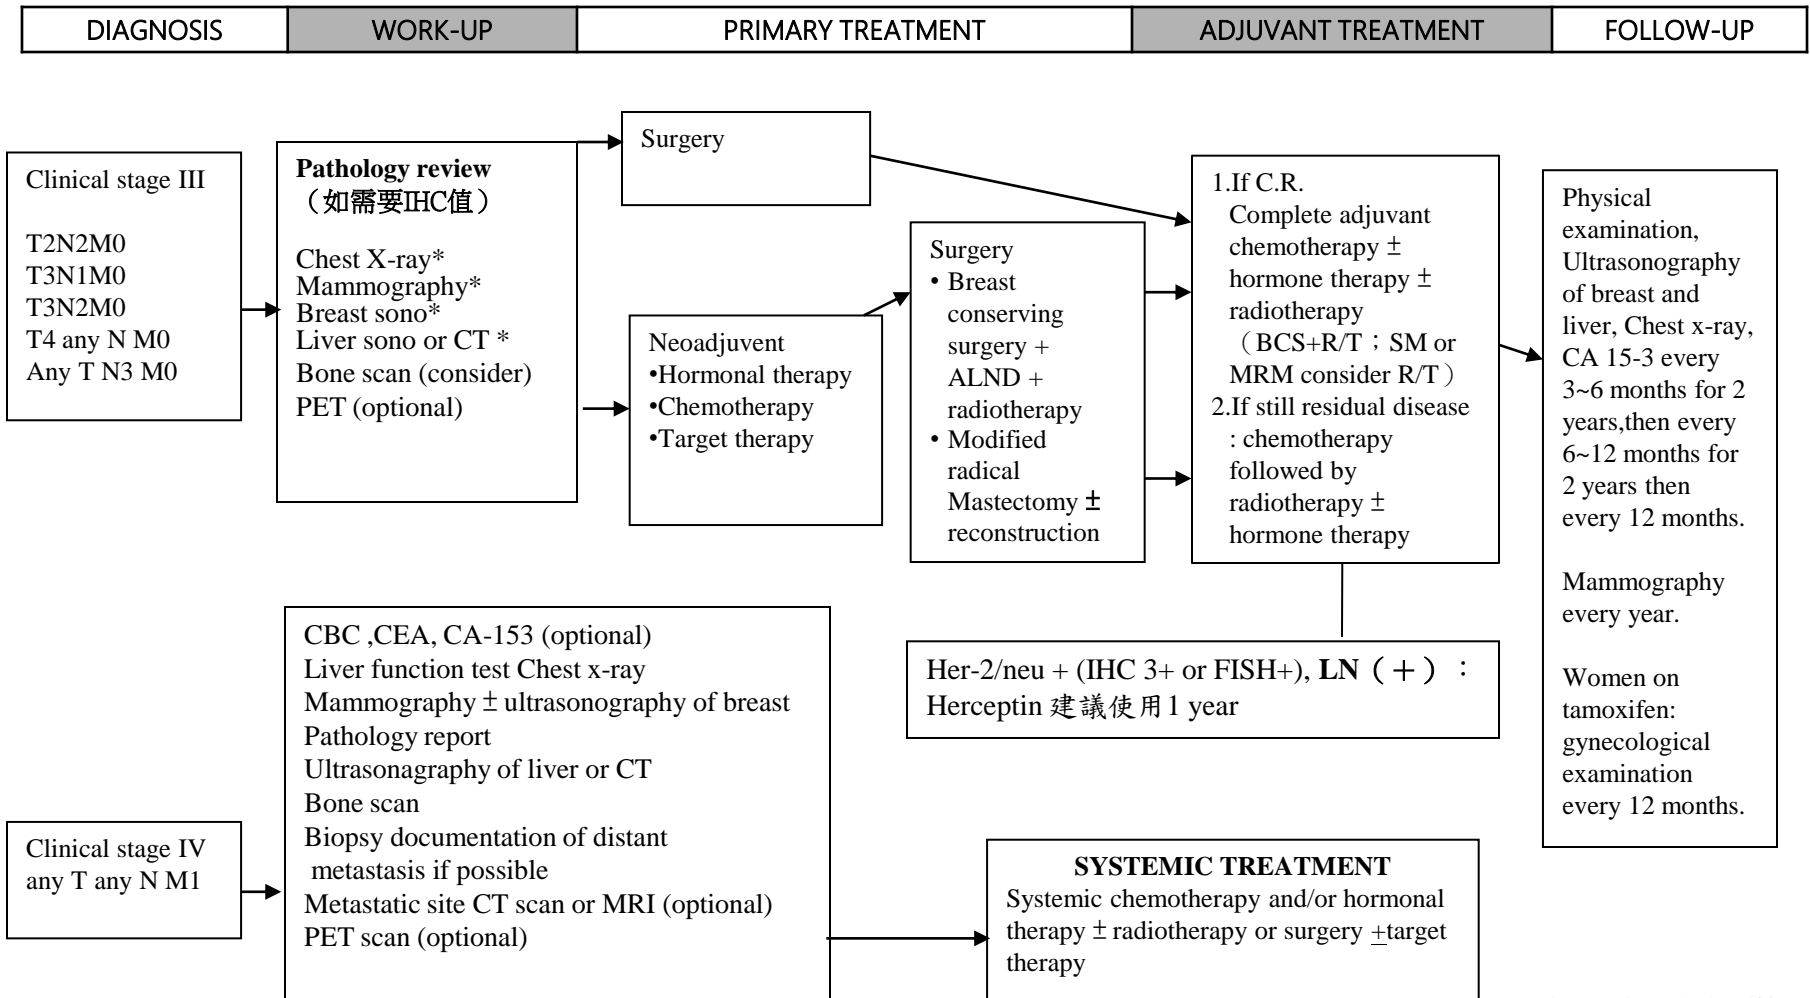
| DIAGNOSIS | WORK-UP | PRIMARY TREATMENT | ADJUVANT TREATMENT | FOLLOW-UP |
|---|---|---|---|---|

Clinical stage III

T2N2M0
T3N1M0
T3N2M0
T4 any N M0
Any T N3 M0

**Pathology review**
**（如需要IHC值）**

Chest X-ray*
Mammography*
Breast sono*
Liver sono or CT *
Bone scan (consider)
PET (optional)

Surgery

Neoadjuvent
•Hormonal therapy
•Chemotherapy
•Target therapy

Surgery
• Breast conserving surgery + ALND + radiotherapy
• Modified radical Mastectomy ± reconstruction

1.If C.R.
Complete adjuvant chemotherapy ± hormone therapy ± radiotherapy （BCS+R/T；SM or MRM consider R/T）
2.If still residual disease : chemotherapy followed by radiotherapy ± hormone therapy

Her-2/neu + (IHC 3+ or FISH+), **LN（+）**：
Herceptin 建議使用1 year

Physical examination, Ultrasonography of breast and liver, Chest x-ray, CA 15-3 every 3~6 months for 2 years,then every 6~12 months for 2 years then every 12 months.

Mammography every year.

Women on tamoxifen: gynecological examination every 12 months.

Clinical stage IV
any T any N M1

CBC ,CEA, CA-153 (optional)
Liver function test Chest x-ray
Mammography ± ultrasonography of breast
Pathology report
Ultrasonagraphy of liver or CT
Bone scan
Biopsy documentation of distant metastasis if possible
Metastatic site CT scan or MRI (optional)
PET scan (optional)

**SYSTEMIC TREATMENT**
Systemic chemotherapy and/or hormonal therapy ± radiotherapy or surgery ±target therapy